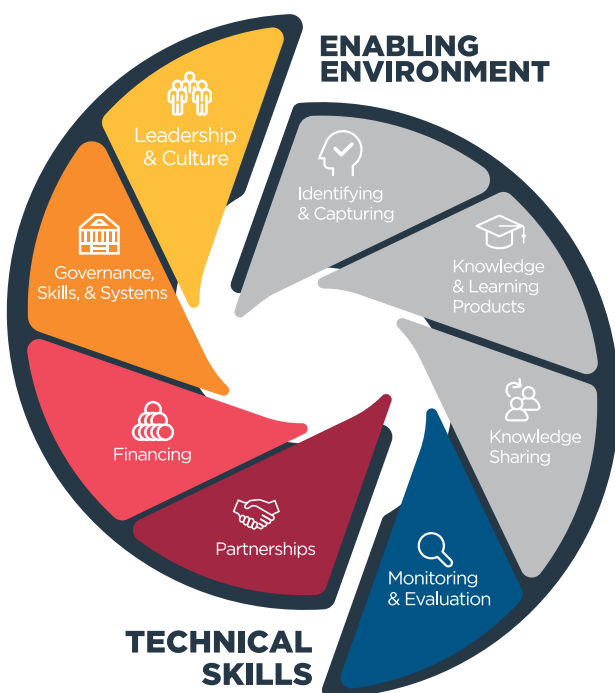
ENABLING ENVIRONMENT

Leadership & Culture

Governance, Skills, & Systems

Financing

Partnerships

Identifying & Capturing

Knowledge & Learning Products

Knowledge Sharing

Monitoring & Evaluation

TECHNICAL SKILLS